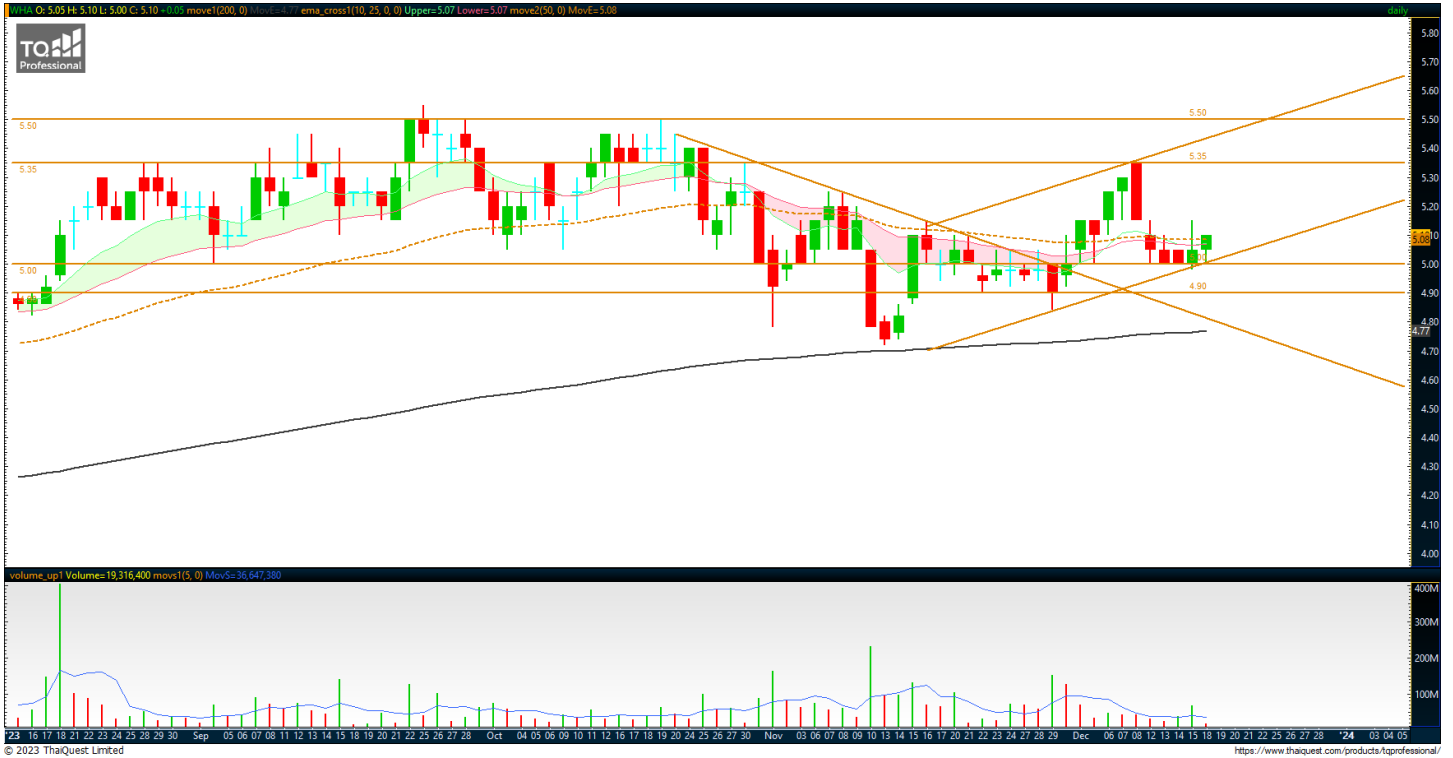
WHA O: 5.05 H: 5.10 L: 5.00 C: 5.10 +0.05 move1(200, 0) MovE=4.77 ema_cross1(10, 25, 0, 0) Upper=5.07 Lower=5.07 move2(50, 0) MovE=5.08

daily

TQ Professional

5.50
5.35
5.00
4.90

5.80
5.70
5.60
5.50
5.40
5.30
5.20
5.10
5.08
5.00
4.90
4.80
4.77
4.70
4.60
4.50
4.40
4.30
4.20
4.10
4.00

volume_up1 Volume=19,316,400 movs1(5, 0) MovS=36,647,380

400M
300M
200M
100M

'23 16 17 18 21 22 23 24 25 28 29 30 Sep 05 06 07 08 11 12 13 14 15 18 19 20 21 22 25 26 27 28 Oct 04 05 06 09 10 11 12 16 17 19 20 24 25 26 27 30 Nov 03 06 07 08 09 10 13 14 15 16 17 20 21 22 23 24 27 28 29 Dec 06 07 08 12 13 14 15 18 19 20 21 22 25 26 27 28 '24 03 04 05

© 2023 ThaiQuest Limited

https://www.thaiquest.com/products/tqprofessional/